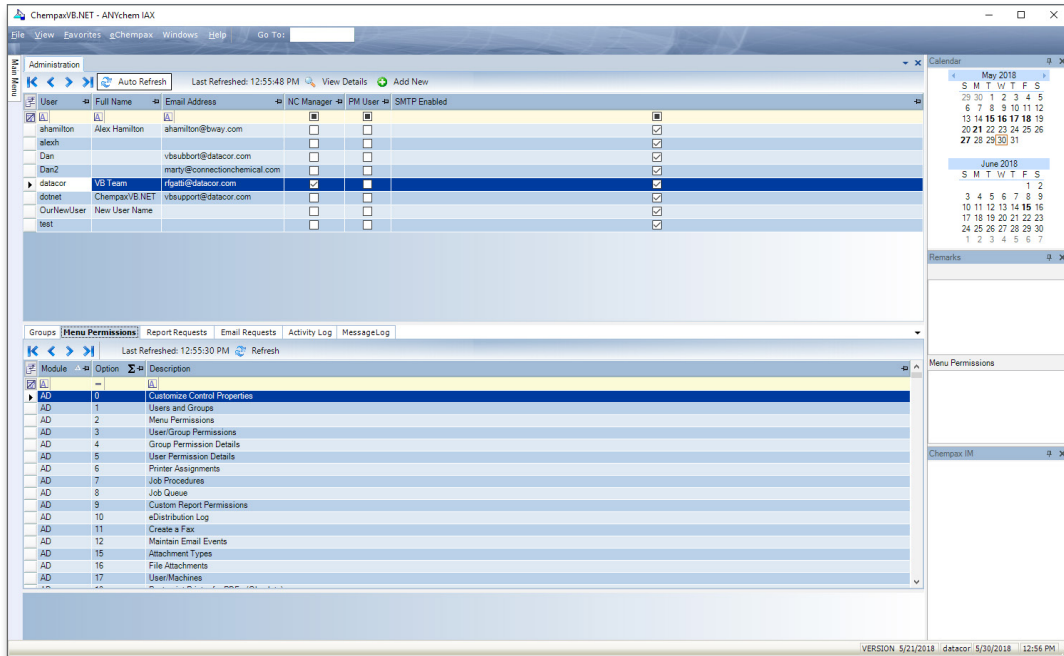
ChempaxVB.NET - ANYchem IAX

File View Favorites eChempax Windows Help Go To:

Main Menu

Administration

Auto Refresh Last Refreshed: 12:55:48 PM View Details Add New

| User | Full Name | Email Address | NC Manager | PM User | SMTP Enabled |
|---|---|---|---|---|---|
| ahamilton | Alex Hamilton | ahamilton@bway.com | ☐ | ☐ | ☑ |
| alexh | | | ☐ | ☐ | ☑ |
| Dan | | vbsubbort@datacor.com | ☐ | ☐ | ☑ |
| Dan2 | | marty@connectionchemical.com | ☐ | ☐ | ☑ |
| datacor | VB Team | rfgatti@datacor.com | ☑ | ☐ | ☑ |
| dotnet | ChempaxVB.NET | vbsupport@datacor.com | ☐ | ☐ | ☑ |
| OurNewUser | New User Name | | ☐ | ☐ | ☑ |
| test | | | ☐ | ☐ | ☑ |

Groups Menu Permissions Report Requests Email Requests Activity Log MessageLog

Last Refreshed: 12:55:30 PM Refresh

| Module | Option | Description |
|---|---|---|
| AD | 0 | Customize Control Properties |
| AD | 1 | Users and Groups |
| AD | 2 | Menu Permissions |
| AD | 3 | User/Group Permissions |
| AD | 4 | Group Permission Details |
| AD | 5 | User Permission Details |
| AD | 6 | Printer Assignments |
| AD | 7 | Job Procedures |
| AD | 8 | Job Queue |
| AD | 9 | Custom Report Permissions |
| AD | 10 | eDistribution Log |
| AD | 11 | Create a Fax |
| AD | 12 | Maintain Email Events |
| AD | 15 | Attachment Types |
| AD | 16 | File Attachments |
| AD | 17 | User/Machines |

Calendar

May 2018
S M T W T F S
29 30 1 2 3 4 5
6 7 8 9 10 11 12
13 14 15 16 17 18 19
20 21 22 23 24 25 26
27 28 29 30 31

June 2018
S M T W T F S
1 2
3 4 5 6 7 8 9
10 11 12 13 14 15 16
17 18 19 20 21 22 23
24 25 26 27 28 29 30
1 2 3 4 5 6 7

Remarks

Menu Permissions

Chempax IM

VERSION 5/21/2018 datacor 5/30/2018 12:56 PM